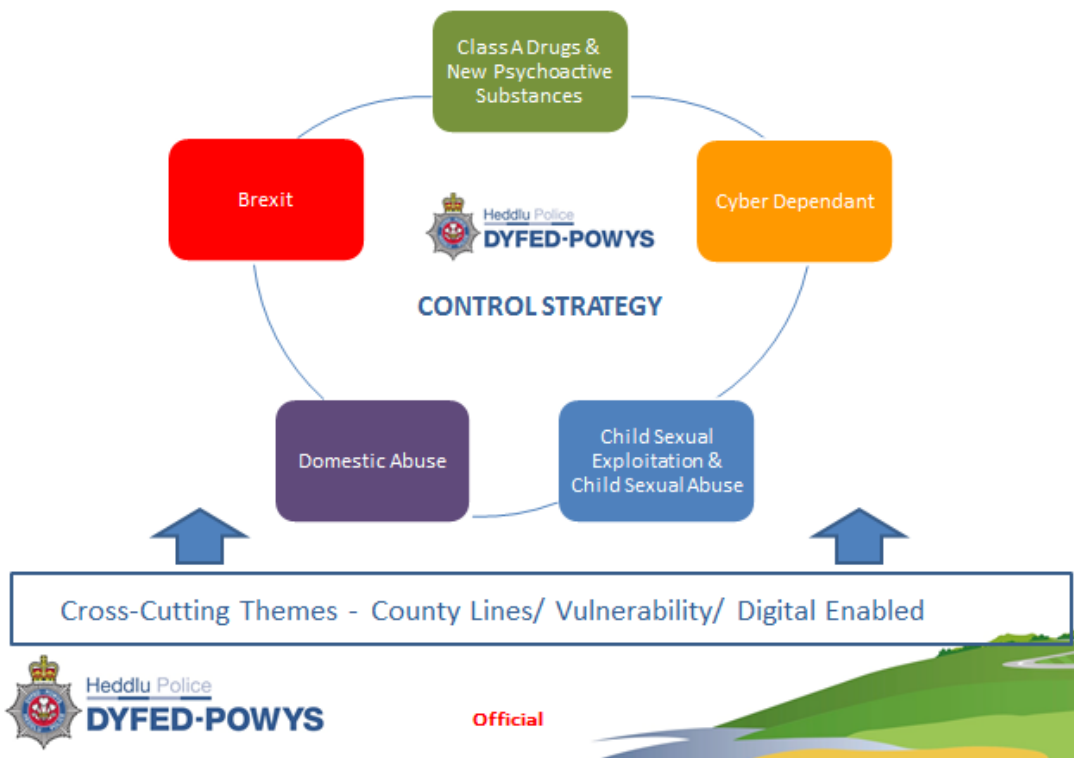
Class A Drugs & New Psychoactive Substances

Brexit

Cyber Dependant

Heddlu Police
DYFED-POWYS

CONTROL STRATEGY

Domestic Abuse

Child Sexual Exploitation & Child Sexual Abuse

Cross-Cutting Themes - County Lines/ Vulnerability/ Digital Enabled

Heddlu Police
DYFED-POWYS

Official